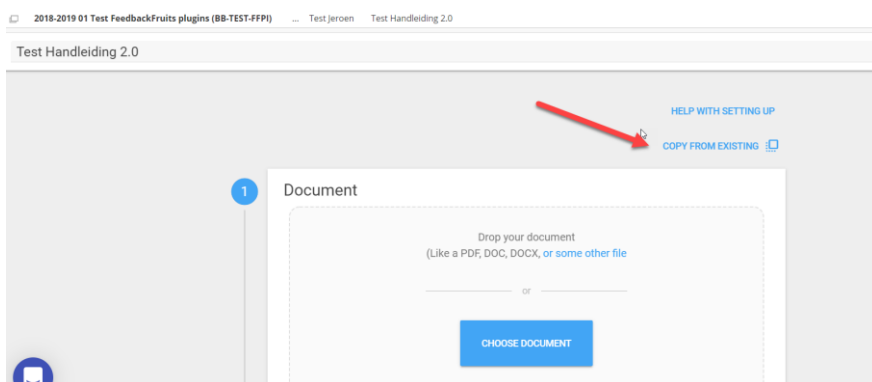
2018-2019 01 Test FeedbackFruits plugins (BB-TEST-FFPI) ... Test Jeroen Test Handleiding 2.0

Test Handleiding 2.0

HELP WITH SETTING UP

COPY FROM EXISTING

1

Document

Drop your document
(Like a PDF, DOC, DOCX, or some other file

or

CHOOSE DOCUMENT